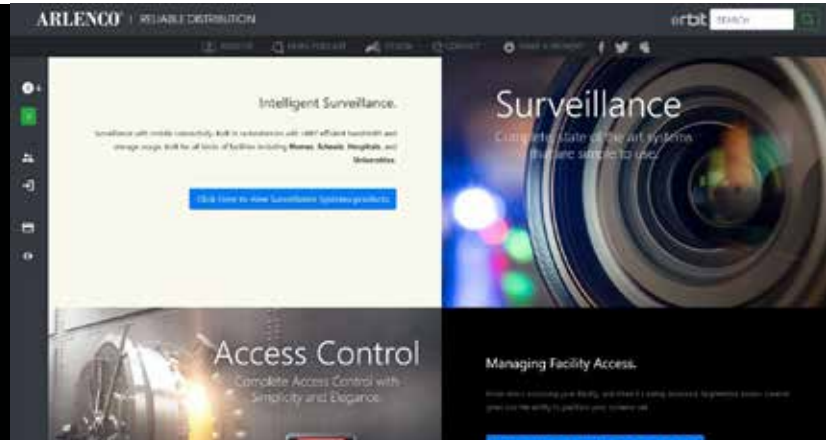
ARLENCO | RELIABLE DISTRIBUTION

erbt SEARCH

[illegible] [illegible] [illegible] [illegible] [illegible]

Intelligent Surveillance.

Surveillance with mobile connectivity. Built in redundancies with H.265 efficient bandwidth and storage usage. Built for all kinds of facilities including Homes, Schools, Hospitals, and Universities.

Click Here to view Surveillance Systems products.

Surveillance

Complete state of the art systems that are simple to use.

Access Control

Complete Access Control with Simplicity and Elegance.

Managing Facility Access.

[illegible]